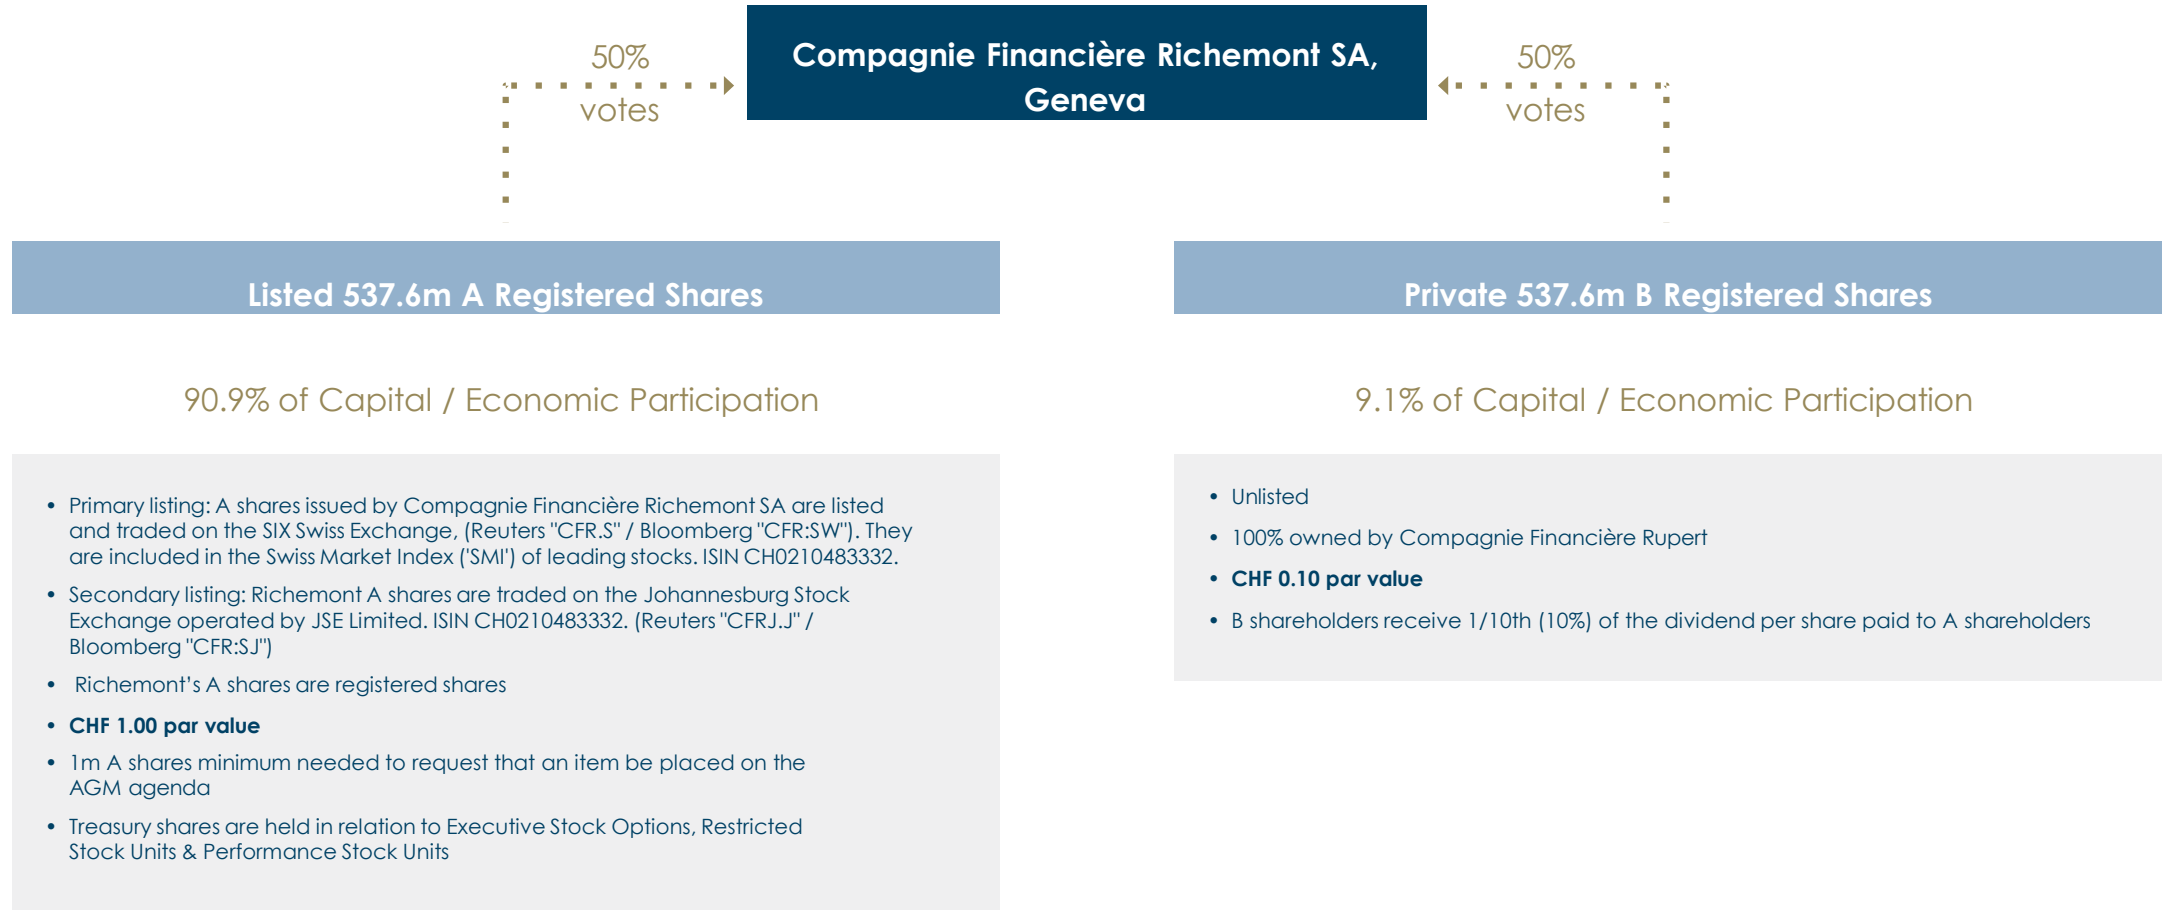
50%
votes

Compagnie Financière Richemont SA, Geneva

50%
votes

Listed 537.6m A Registered Shares

90.9% of Capital / Economic Participation

• Primary listing: A shares issued by Compagnie Financière Richemont SA are listed and traded on the SIX Swiss Exchange, (Reuters "CFR.S" / Bloomberg "CFR:SW"). They are included in the Swiss Market Index ('SMI') of leading stocks. ISIN CH0210483332.
• Secondary listing: Richemont A shares are traded on the Johannesburg Stock Exchange operated by JSE Limited. ISIN CH0210483332. (Reuters "CFRJ.J" / Bloomberg "CFR:SJ")
• Richemont's A shares are registered shares
• CHF 1.00 par value
• 1m A shares minimum needed to request that an item be placed on the AGM agenda
• Treasury shares are held in relation to Executive Stock Options, Restricted Stock Units & Performance Stock Units

Private 537.6m B Registered Shares

9.1% of Capital / Economic Participation

• Unlisted
• 100% owned by Compagnie Financière Rupert
• CHF 0.10 par value
• B shareholders receive 1/10th (10%) of the dividend per share paid to A shareholders